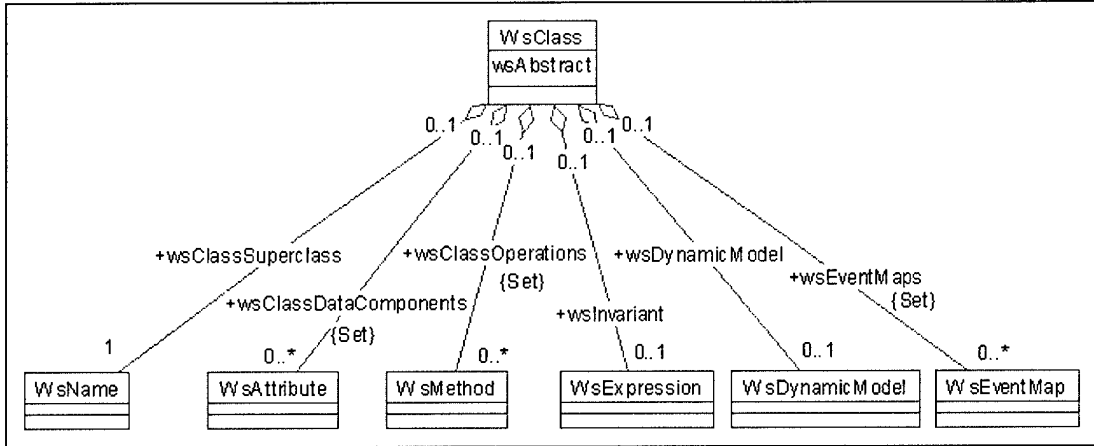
WsClass
wsAbstract

0..1
0..1
0..1
0..1
0..1
0..1

+wsClassSuperclass
+wsClassDataComponents {Set}
+wsClassOperations {Set}
+wsInvariant
+wsDynamicModel
+wsEventMaps {Set}

1
0..*
0..*
0..1
0..1
0..*

WsName
WsAttribute
WsMethod
WsExpression
WsDynamicModel
WsEventMap